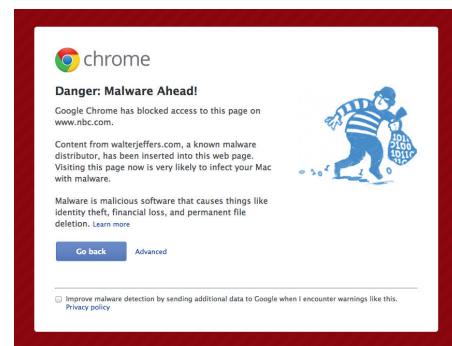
chrome

Danger: Malware Ahead!

Google Chrome has blocked access to this page on www.nbc.com.

Content from walterjeffers.com, a known malware distributor, has been inserted into this web page. Visiting this page now is very likely to infect your Mac with malware.

Malware is malicious software that causes things like identity theft, financial loss, and permanent file deletion. Learn more

Go back Advanced

1010 0100 1011

Improve malware detection by sending additional data to Google when I encounter warnings like this. Privacy policy